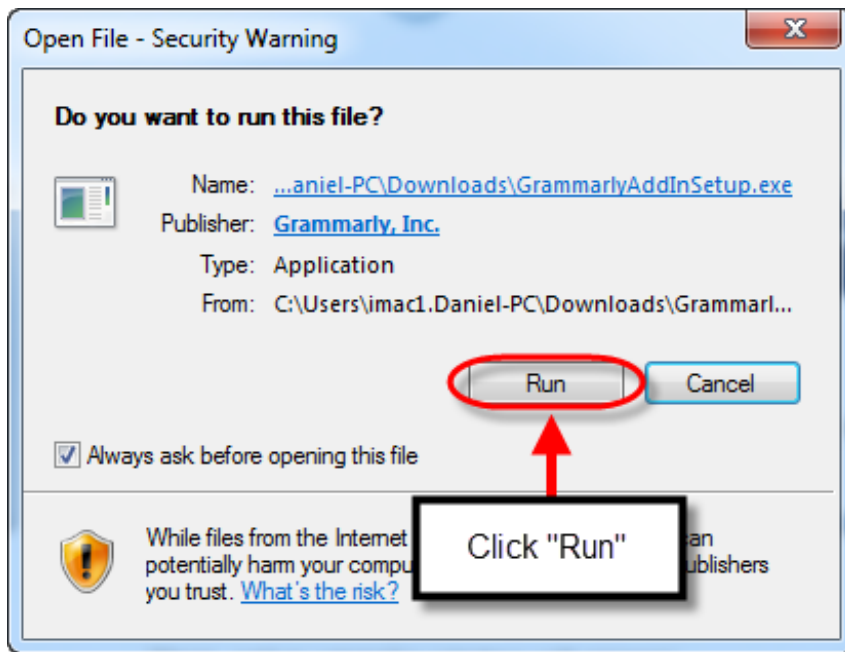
Open File - Security Warning

Do you want to run this file?

Name: ...aniel-PC\Downloads\GrammarlyAddInSetup.exe

Publisher: Grammarly, Inc.

Type: Application

From: C:\Users\imac1.Daniel-PC\Downloads\Grammarl...

Run

Cancel

Always ask before opening this file

While files from the Internet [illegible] an potentially harm your compu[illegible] ublishers you trust. What's the risk?

Click "Run"